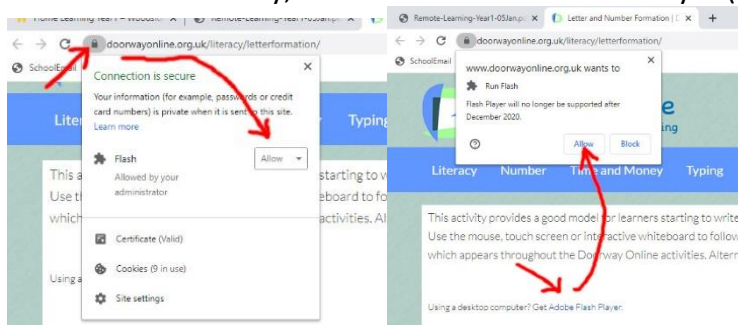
Home Learning Year 1 – Woodst | Remote-Learning-Year1-05Jan.p

doorwayonline.org.uk/literacy/letterformation/

SchoolEmail

Connection is secure

Your information (for example, passwords or credit card numbers) is private when it is sent to this site. Learn more

Flash
Allowed by your administrator

Allow

Certificate (Valid)

Cookies (9 in use)

Site settings

Liter

Typing

This a
Use th
which

starting to w
board to fo
activities. Al

Using a

Remote-Learning-Year1-05Jan.p | Letter and Number Formation | +

doorwayonline.org.uk/literacy/letterformation/

SchoolEmail

www.doorwayonline.org.uk wants to

Run Flash

Flash Player will no longer be supported after December 2020.

Allow Block

e
ing

Literacy Number Time and Money Typing

This activity provides a good model for learners starting to write
Use the mouse, touch screen or interactive whiteboard to follow
which appears throughout the Doorway Online activities. Altern

Using a desktop computer? Get Adobe Flash Player.